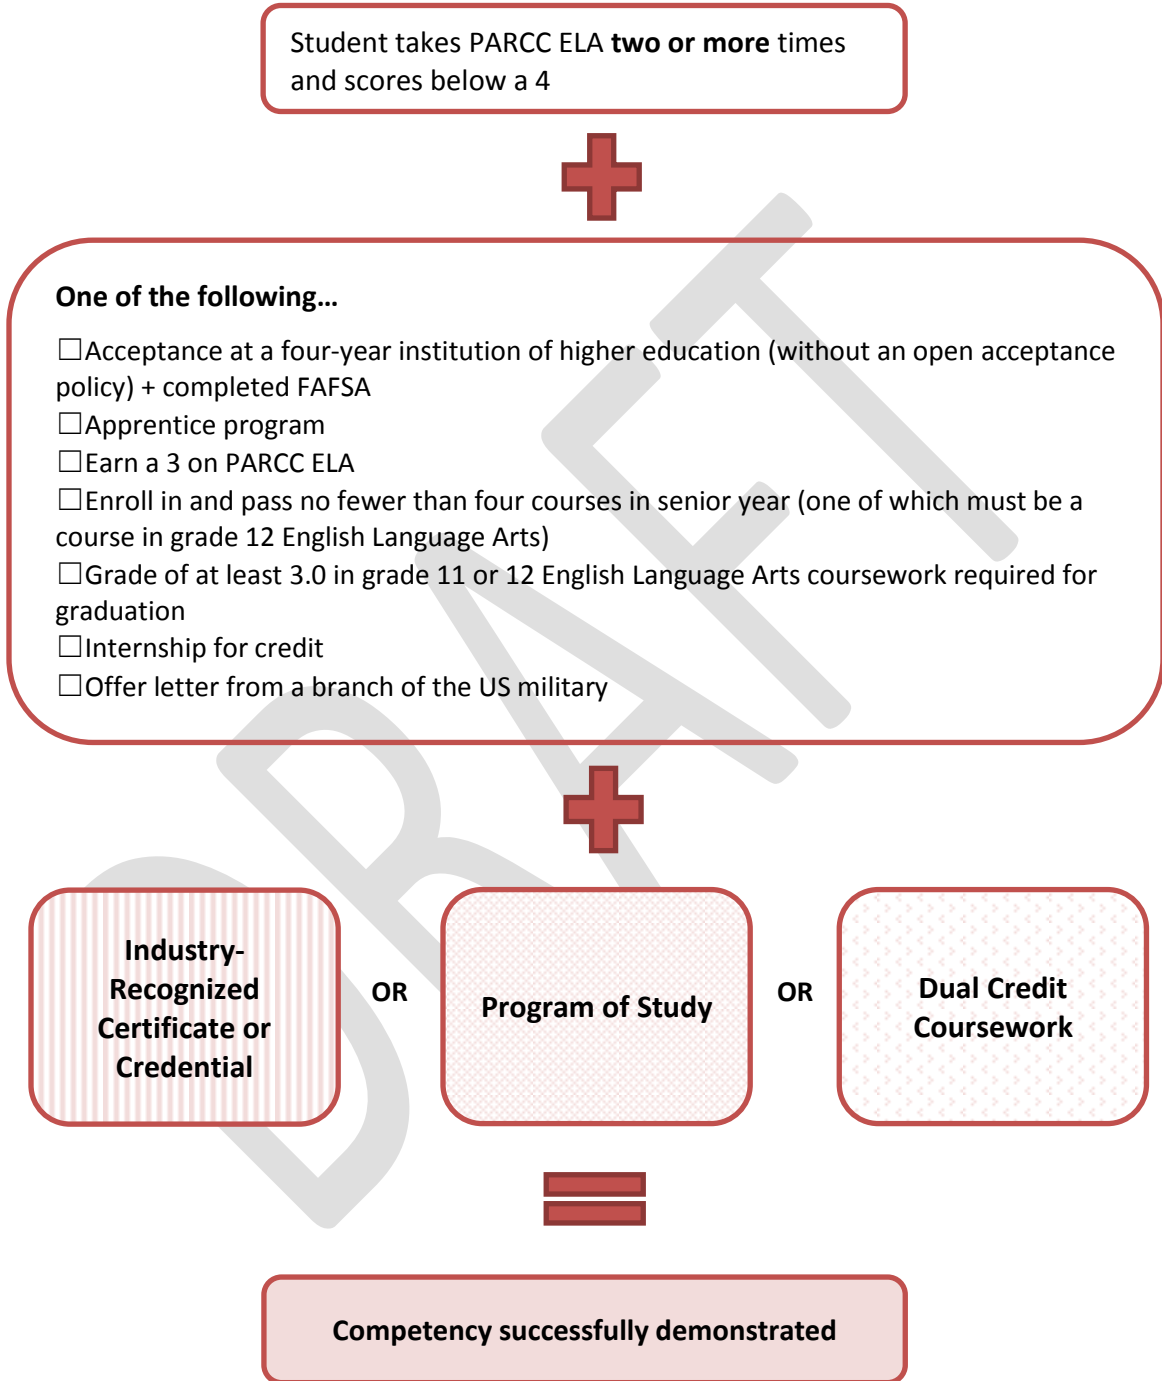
Student takes PARCC ELA **two or more** times and scores below a 4

**One of the following…**

☐Acceptance at a four-year institution of higher education (without an open acceptance policy) + completed FAFSA
☐Apprentice program
☐Earn a 3 on PARCC ELA
☐Enroll in and pass no fewer than four courses in senior year (one of which must be a course in grade 12 English Language Arts)
☐Grade of at least 3.0 in grade 11 or 12 English Language Arts coursework required for graduation
☐Internship for credit
☐Offer letter from a branch of the US military

**Industry-Recognized Certificate or Credential**

**OR**

**Program of Study**

**OR**

**Dual Credit Coursework**

**Competency successfully demonstrated**

DRAFT